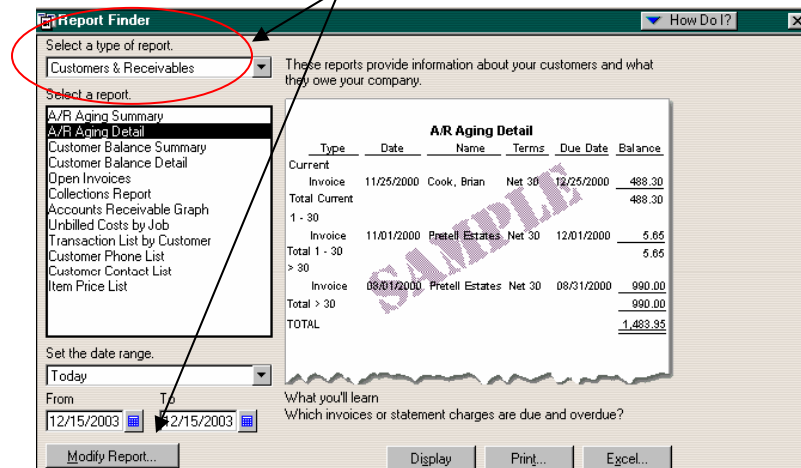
Report Finder

How Do I?

Select a type of report.

Customers & Receivables

These reports provide information about your customers and what they owe your company.

Select a report.

A/R Aging Summary
A/R Aging Detail
Customer Balance Summary
Customer Balance Detail
Open Invoices
Collections Report
Accounts Receivable Graph
Unbilled Costs by Job
Transaction List by Customer
Customer Phone List
Customer Contact List
Item Price List

A/R Aging Detail

| Type | Date | Name | Terms | Due Date | Balance |
|---|---|---|---|---|---|
| Current | | | | | |
| Invoice | 11/25/2000 | Cook, Brian | Net 30 | 12/25/2000 | 488.30 |
| Total Current | | | | | 488.30 |
| 1 - 30 | | | | | |
| Invoice | 11/01/2000 | Pretell Estates | Net 30 | 12/01/2000 | 5.65 |
| Total 1 - 30 | | | | | 5.65 |
| > 30 | | | | | |
| Invoice | 08/01/2000 | Pretell Estates | Net 30 | 08/31/2000 | 990.00 |
| Total > 30 | | | | | 990.00 |
| TOTAL | | | | | 1,483.95 |

SAMPLE

Set the date range.

Today

From 12/15/2003 To 12/15/2003

What you'll learn
Which invoices or statement charges are due and overdue?

Modify Report...

Display

Print...

Excel...